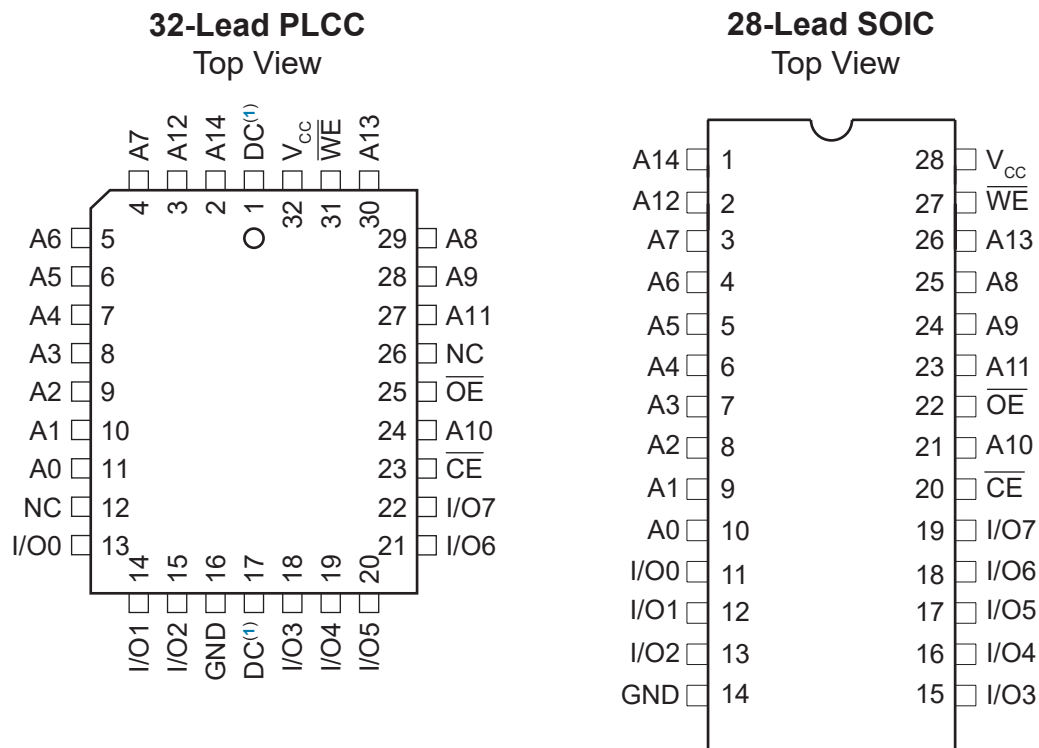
**32-Lead PLCC**
Top View

A7 A12 A14 DC$^{(1)}$ $V_{CC}$ $\overline{WE}$ A13
4 3 2 1 32 31 30

A6 5
A5 6
A4 7
A3 8
A2 9
A1 10
A0 11
NC 12
I/O0 13

29 A8
28 A9
27 A11
26 NC
25 $\overline{OE}$
24 A10
23 $\overline{CE}$
22 I/O7
21 I/O6

14 15 16 17 18 19 20
I/O1 I/O2 GND DC$^{(1)}$ I/O3 I/O4 I/O5

**28-Lead SOIC**
Top View

| | | | |
|---|---|---|---|
| A14 | 1 | 28 | $V_{CC}$ |
| A12 | 2 | 27 | $\overline{WE}$ |
| A7 | 3 | 26 | A13 |
| A6 | 4 | 25 | A8 |
| A5 | 5 | 24 | A9 |
| A4 | 6 | 23 | A11 |
| A3 | 7 | 22 | $\overline{OE}$ |
| A2 | 8 | 21 | A10 |
| A1 | 9 | 20 | $\overline{CE}$ |
| A0 | 10 | 19 | I/O7 |
| I/O0 | 11 | 18 | I/O6 |
| I/O1 | 12 | 17 | I/O5 |
| I/O2 | 13 | 16 | I/O4 |
| GND | 14 | 15 | I/O3 |